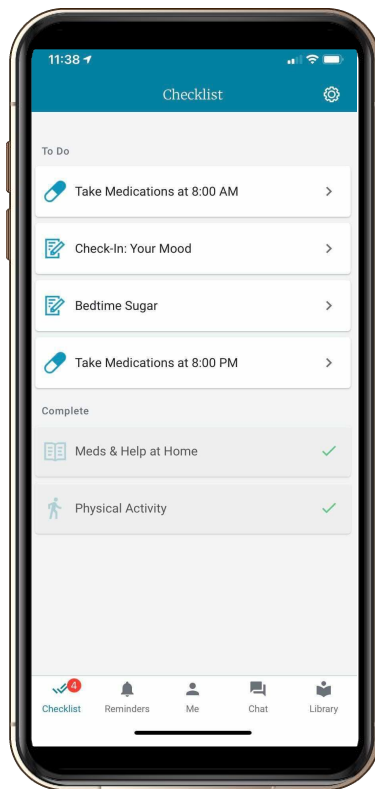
11:38

Checklist

To Do

Take Medications at 8:00 AM

Check-In: Your Mood

Bedtime Sugar

Take Medications at 8:00 PM

Complete

Meds & Help at Home

Physical Activity

4
Checklist Reminders Me Chat Library